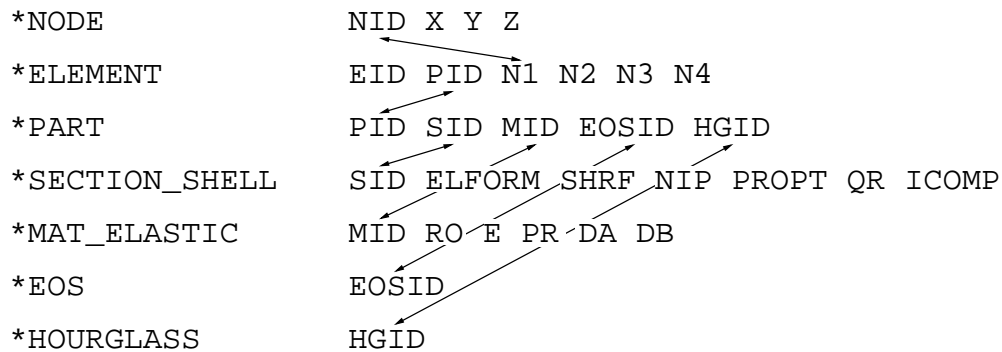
| | |
|---|---|
| *NODE | NID X Y Z |
| *ELEMENT | EID PID N1 N2 N3 N4 |
| *PART | PID SID MID EOSID HGID |
| *SECTION_SHELL | SID ELFORM SHRF NIP PROPT QR ICOMP |
| *MAT_ELASTIC | MID RO E PR DA DB |
| *EOS | EOSID |
| *HOURGLASS | HGID |